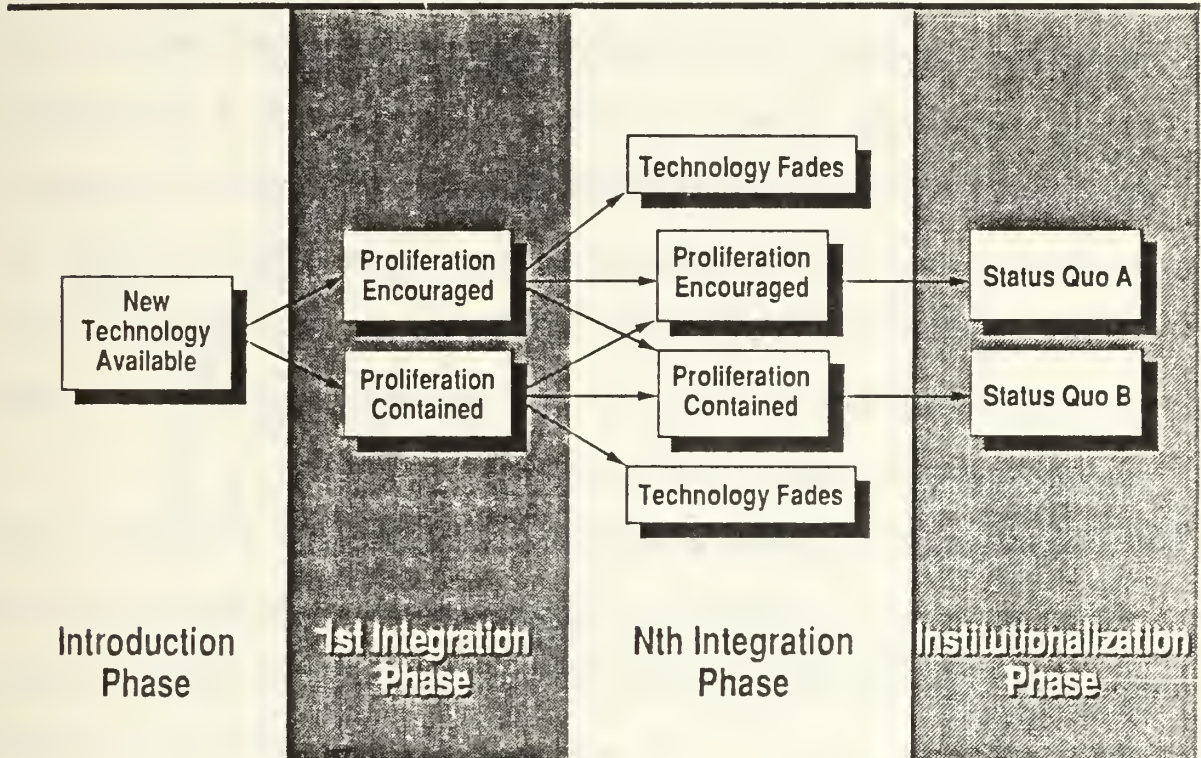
New Technology Available

Proliferation Encouraged

Proliferation Contained

Technology Fades

Proliferation Encouraged

Proliferation Contained

Technology Fades

Status Quo A

Status Quo B

Introduction Phase

1st Integration Phase

Nth Integration Phase

Institutionalization Phase